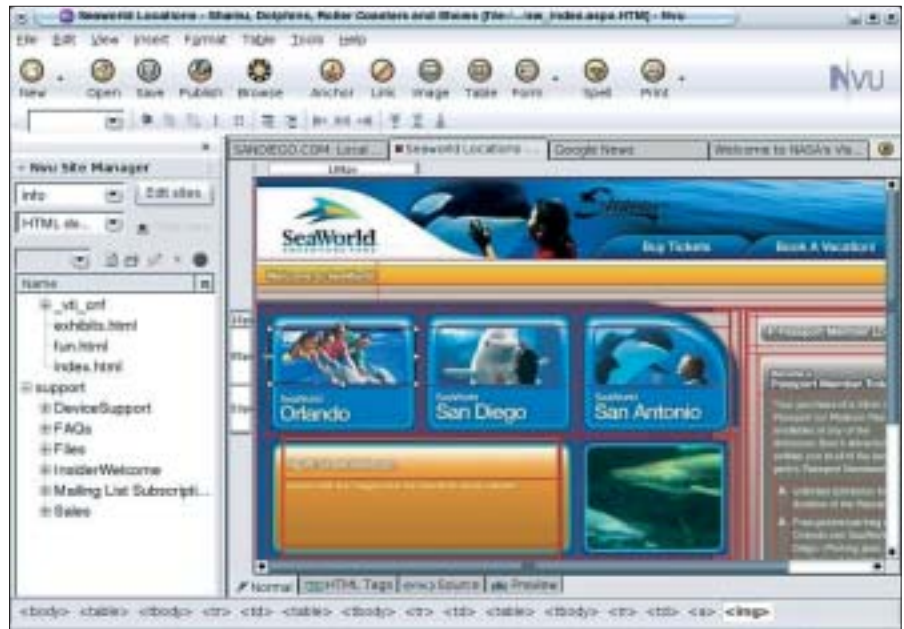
Seaworld Locations - Shamu, Dolphins, Roller Coasters and Rides [file:/...sw_index.aspx.HTM] - Nvu

File Edit View Insert Format Table Tools Help

New Open Save Publish Browse Anchor Link Image Table Form Spell Print

NVU

Nvu Site Manager

Info Edit sites

HTML ele...

Name

_vti_cnf
exhibits.html
fun.html
index.html
support
DeviceSupport
FAQs
Files
InsiderWelcome
Mailing List Subscripti...
Sales

SANDIEGO.COM: Local ... Seaworld Locations ... Google News Welcome to NASA's Vis...

SeaWorld

Buy Tickets Book A Vacation

SeaWorld Orlando

SeaWorld San Diego

SeaWorld San Antonio

Normal HTML Tags Source Preview

<body> <table> <tbody> <tr> <td> <table> <tbody> <tr> <td> <table> <tbody> <tr> <td> <a> <img>